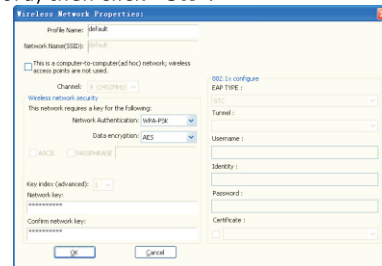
Wireless Network Properties:

Profile Name: default

Network Name(SSID): default

This is a computer-to-computer(ad hoc) network; wireless access points are not used.

Channel: 6 (2452MHz)

Wireless network security

This network requires a key for the following:

Network Authentication: WPA-PSK

Data encryption: AES

ASCII PASSPHRASE

Key index (advanced): 1

Network key:

**********

Confirm network key:

**********

OK Cancel

802.1x configure

EAP TYPE :

GTC

Tunnel :

Username :

Identity :

Password :

Certificate :